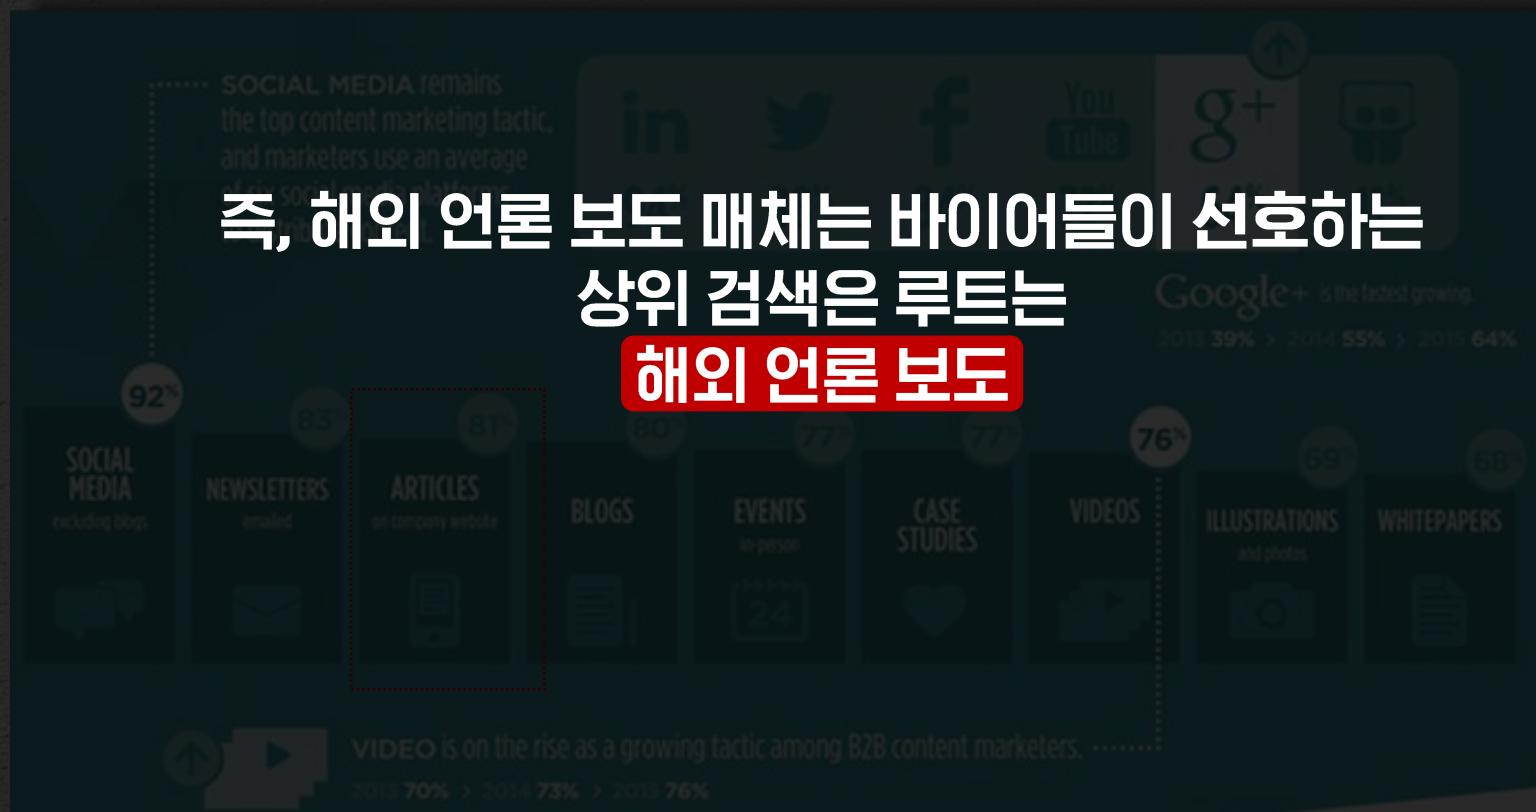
SOCIAL MEDIA remains the top content marketing tactic, and marketers use an average of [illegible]

즉, 해외 언론 보도 매체는 바이어들이 선호하는
상위 검색은 루트는
해외 언론 보도

Google+ is the fastest growing.
2013 39% > 2014 55% > 2015 64%

92%
SOCIAL MEDIA
including blogs

85%
NEWSLETTERS
emailed

81%
ARTICLES
on company website

80%
BLOGS

77%
EVENTS
in-person
24

77%
CASE STUDIES

76%
VIDEOS

69%
ILLUSTRATIONS
and photos

68%
WHITEPAPERS

VIDEO is on the rise as a growing tactic among B2B content marketers.
2013 70% > 2014 73% > 2015 76%